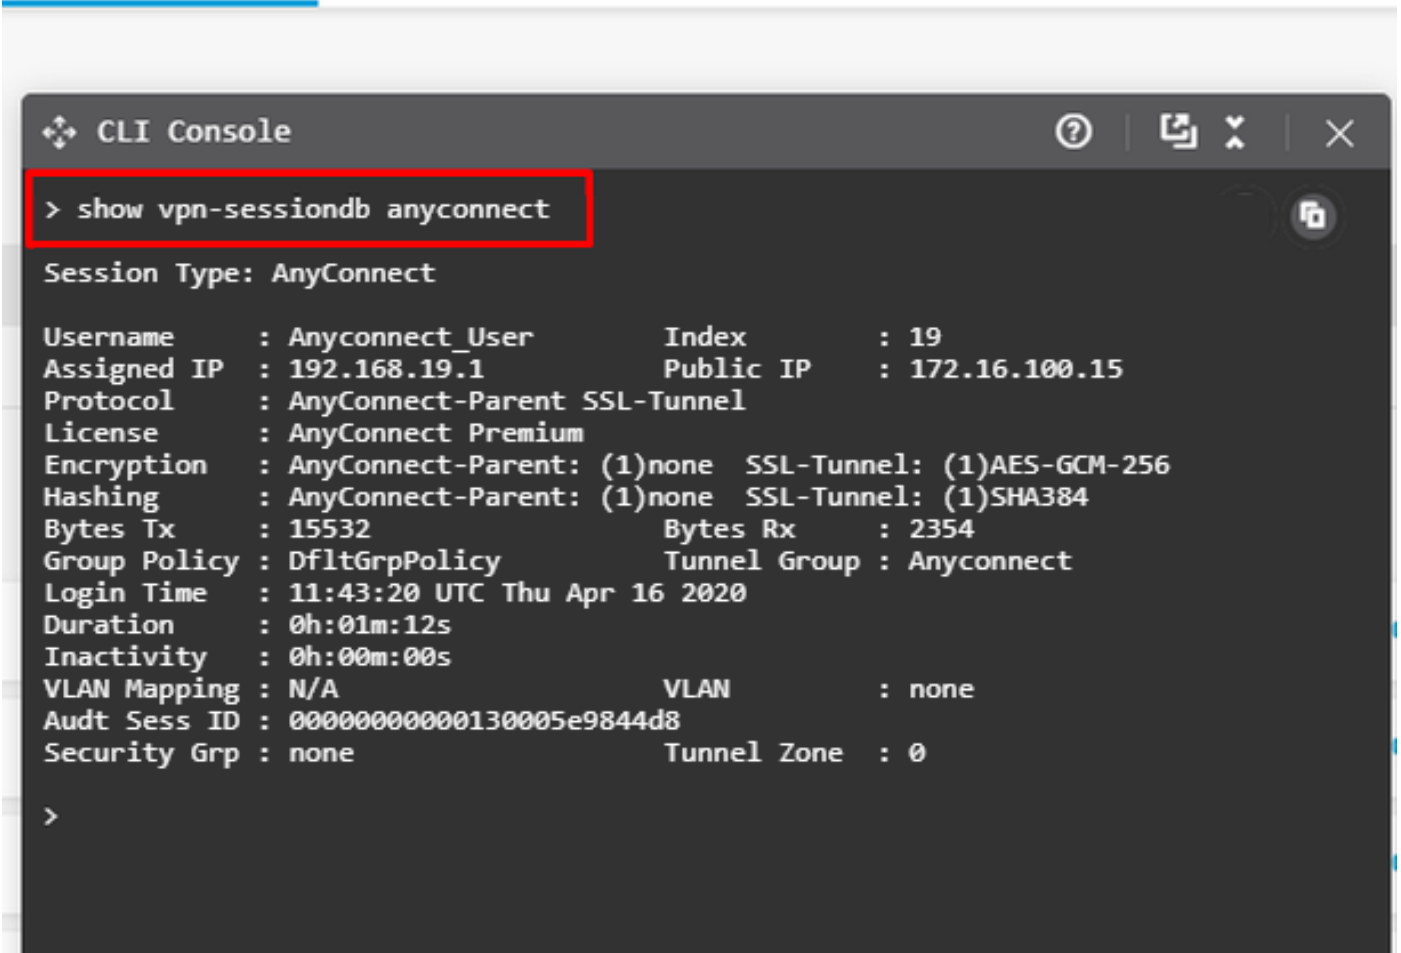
CLI Console

> show vpn-sessiondb anyconnect

Session Type: AnyConnect

Username : Anyconnect_User Index : 19
Assigned IP : 192.168.19.1 Public IP : 172.16.100.15
Protocol : AnyConnect-Parent SSL-Tunnel
License : AnyConnect Premium
Encryption : AnyConnect-Parent: (1)none SSL-Tunnel: (1)AES-GCM-256
Hashing : AnyConnect-Parent: (1)none SSL-Tunnel: (1)SHA384
Bytes Tx : 15532 Bytes Rx : 2354
Group Policy : DfltGrpPolicy Tunnel Group : Anyconnect
Login Time : 11:43:20 UTC Thu Apr 16 2020
Duration : 0h:01m:12s
Inactivity : 0h:00m:00s
VLAN Mapping : N/A VLAN : none
Audt Sess ID : 000000000000130005e9844d8
Security Grp : none Tunnel Zone : 0

>